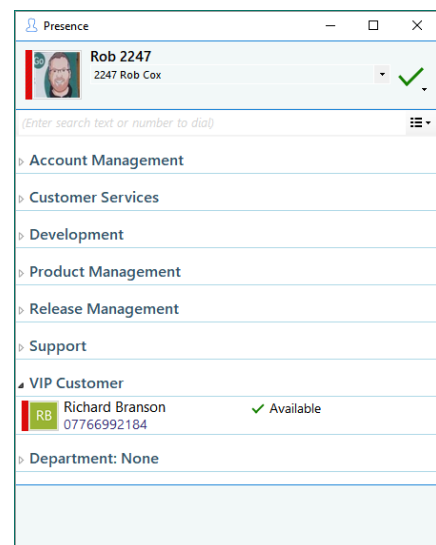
Presence

Rob 2247
2247 Rob Cox

(Enter search text or number to dial)

Account Management

Customer Services

Development

Product Management

Release Management

Support

VIP Customer

RB Richard Branson
07766992184
Available

Department: None